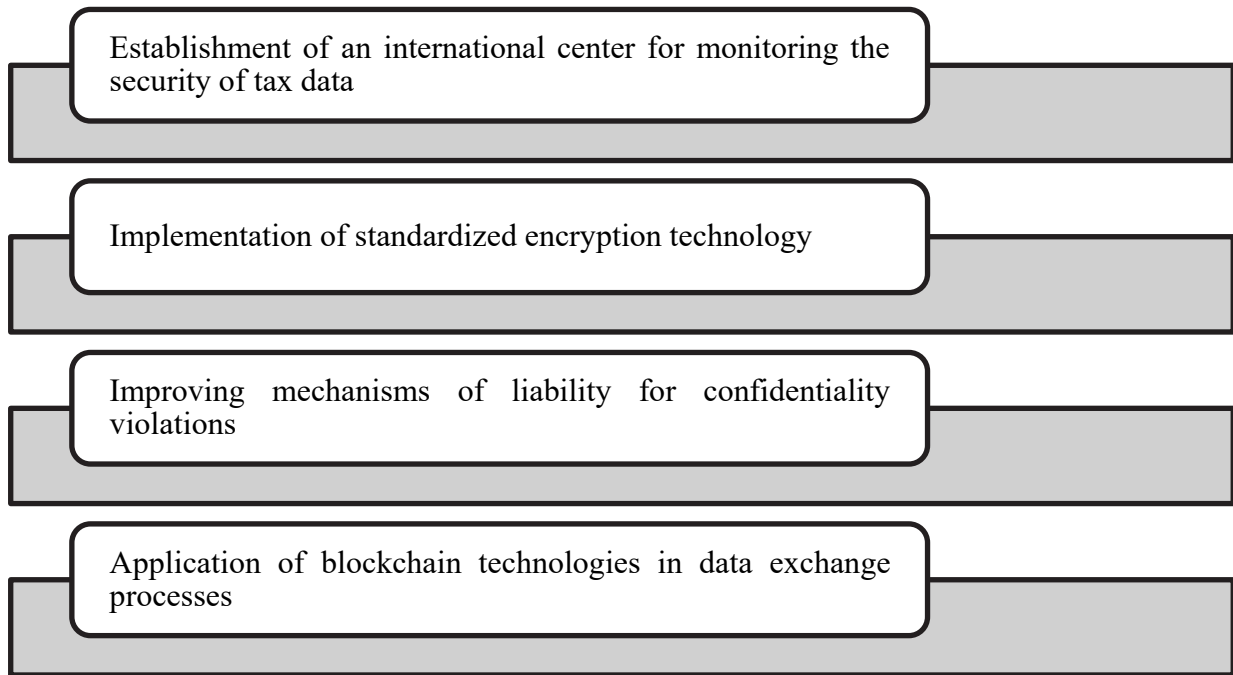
Establishment of an international center for monitoring the security of tax data

Implementation of standardized encryption technology

Improving mechanisms of liability for confidentiality violations

Application of blockchain technologies in data exchange processes